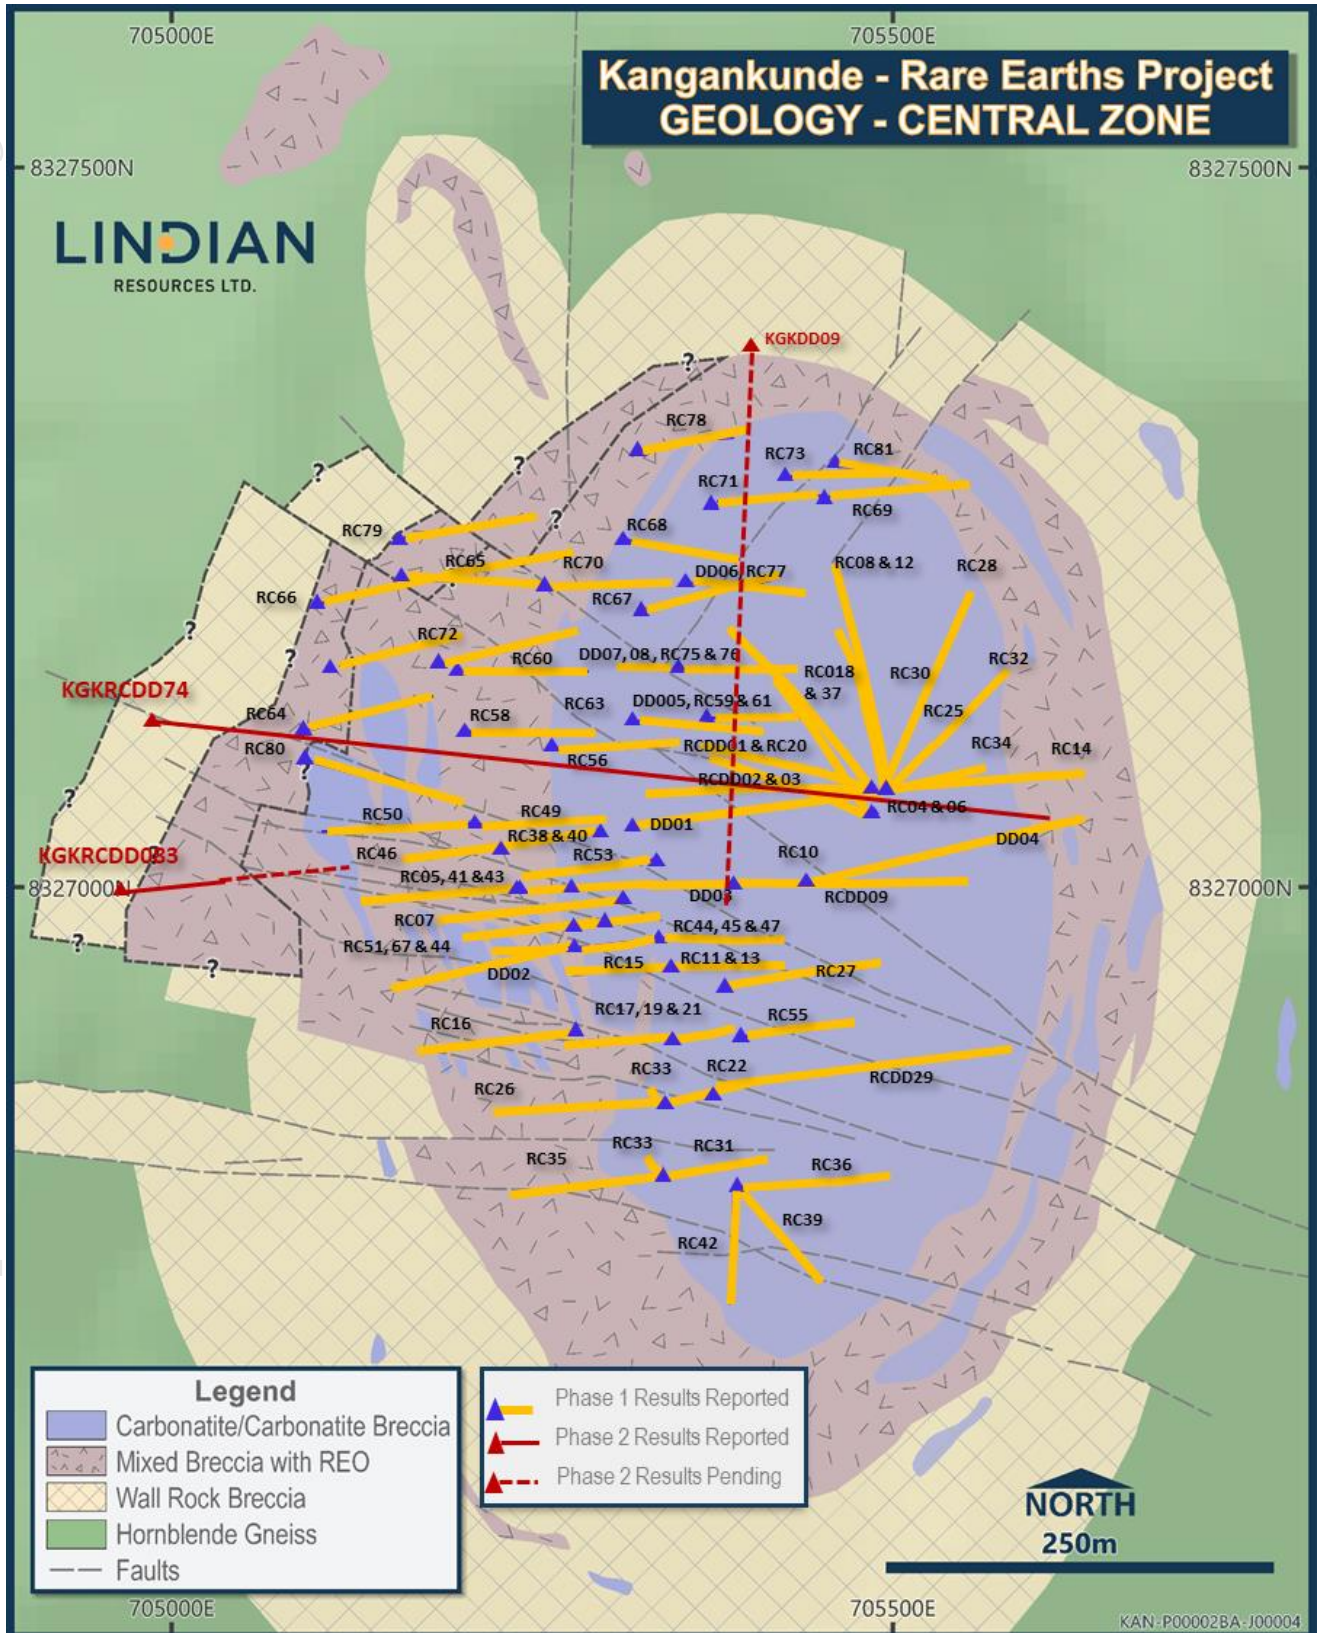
705000E
705500E

Kangankunde - Rare Earths Project
GEOLOGY - CENTRAL ZONE

8327500N
8327500N

LINDIAN
RESOURCES LTD.

KGKDD09
?
RC78
RC73
RC81
RC71
?
RC69
?
RC79
RC68
RC65
RC70
DD06
RC77
RC08 & 12
RC28
RC66
RC67
?
RC72
?
RC60
DD07, 08, RC75 & 76
RC018 & 37
RC30
RC32
KGKRCDD74
RC64
RC58
RC63
DD005, RC59 & 61
RC25
RC80
RC56
RCDD01 & RC20
RC34
RC14
?
RCDD02 & 03
RC04 & 06
RC50
RC49
RC38 & 40
DD01
DD04
KGKRCDD083
RC46
RC53
RC10
8327000N
RC05, 41 & 43
DD03
RCDD09
8327000N
RC07
?
RC51, 67 & 44
RC44, 45 & 47
?
DD02
RC15
RC11 & 13
RC27
RC17, 19 & 21
RC55
RC16
RC33
RC22
RCDD29
RC26
RC33
RC31
RC35
RC36
RC39
RC42

Legend
Carbonatite/Carbonatite Breccia
Mixed Breccia with REO
Wall Rock Breccia
Hornblende Gneiss
Faults

Phase 1 Results Reported
Phase 2 Results Reported
Phase 2 Results Pending

NORTH
250m

705000E
705500E
KAN-P00002BA-J00004